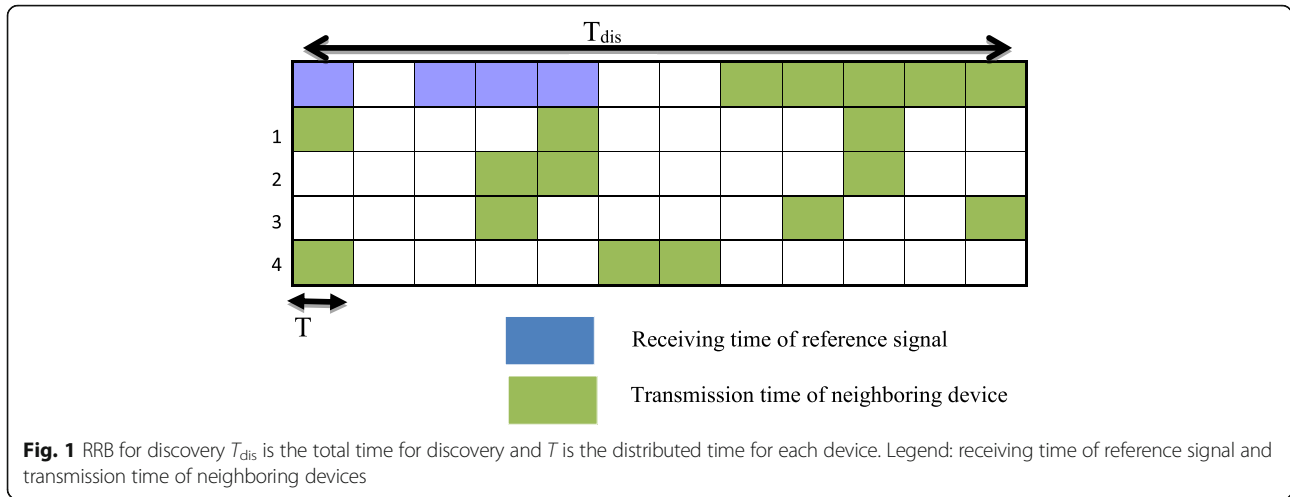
$T_{dis}$

1

2

3

4

T

Receiving time of reference signal

Transmission time of neighboring device

**Fig. 1** RRB for discovery $T_{dis}$ is the total time for discovery and $T$ is the distributed time for each device. Legend: receiving time of reference signal and transmission time of neighboring devices